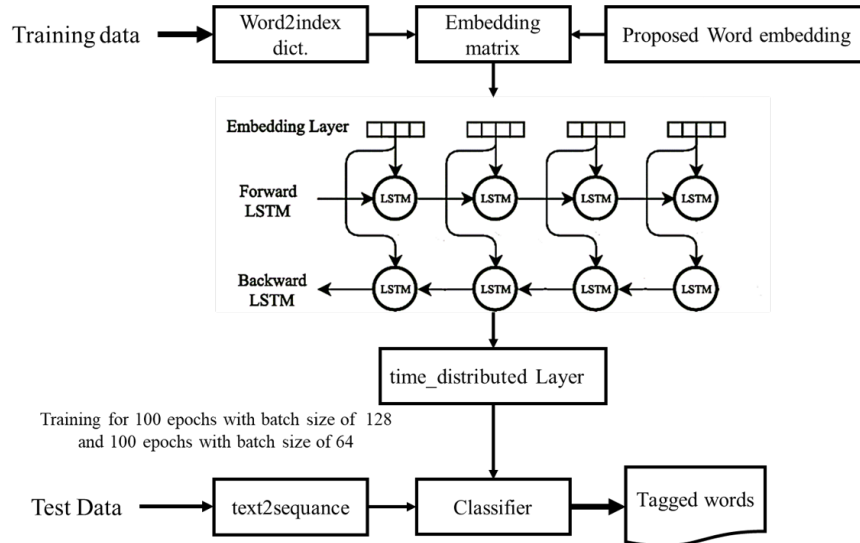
Training data

Word2index dict.

Embedding matrix

Proposed Word embedding

Embedding Layer

Forward LSTM

LSTM

LSTM

LSTM

LSTM

Backward LSTM

LSTM

LSTM

LSTM

LSTM

time_distributed Layer

Training for 100 epochs with batch size of 128 and 100 epochs with batch size of 64

Test Data

text2sequance

Classifier

Tagged words